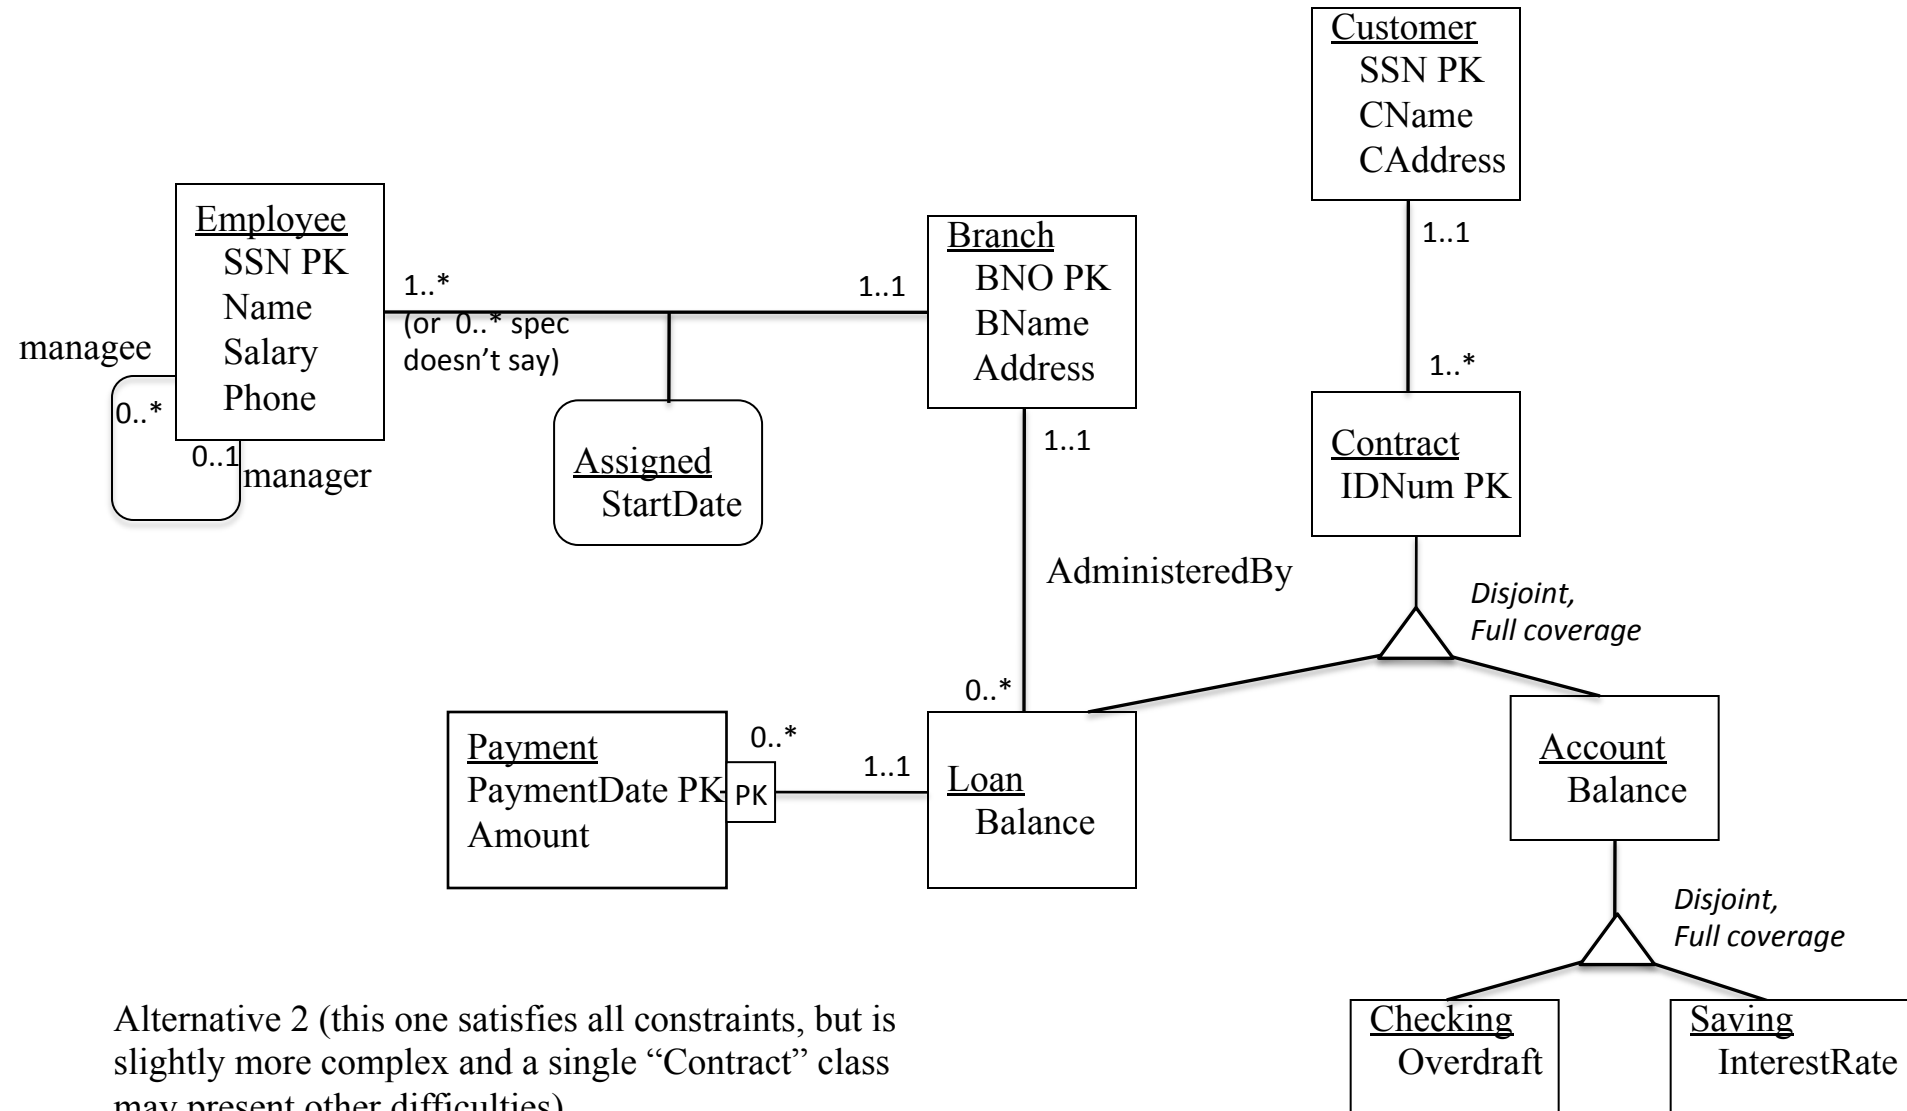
Customer
SSN PK
CName
CAddress

1..1

1..*

Employee
SSN PK
Name
Salary
Phone

managee

0..*

0..1

manager

1..*
(or 0..* spec doesn't say)

1..1

Branch
BNO PK
BName
Address

Assigned
StartDate

1..1

AdministeredBy

Contract
IDNum PK

Disjoint,
Full coverage

0..*

Payment
PaymentDate PK
Amount

PK

0..*

1..1

Loan
Balance

Account
Balance

Disjoint,
Full coverage

Checking
Overdraft

Saving
InterestRate

Alternative 2 (this one satisfies all constraints, but is slightly more complex and a single "Contract" class may present other difficulties)